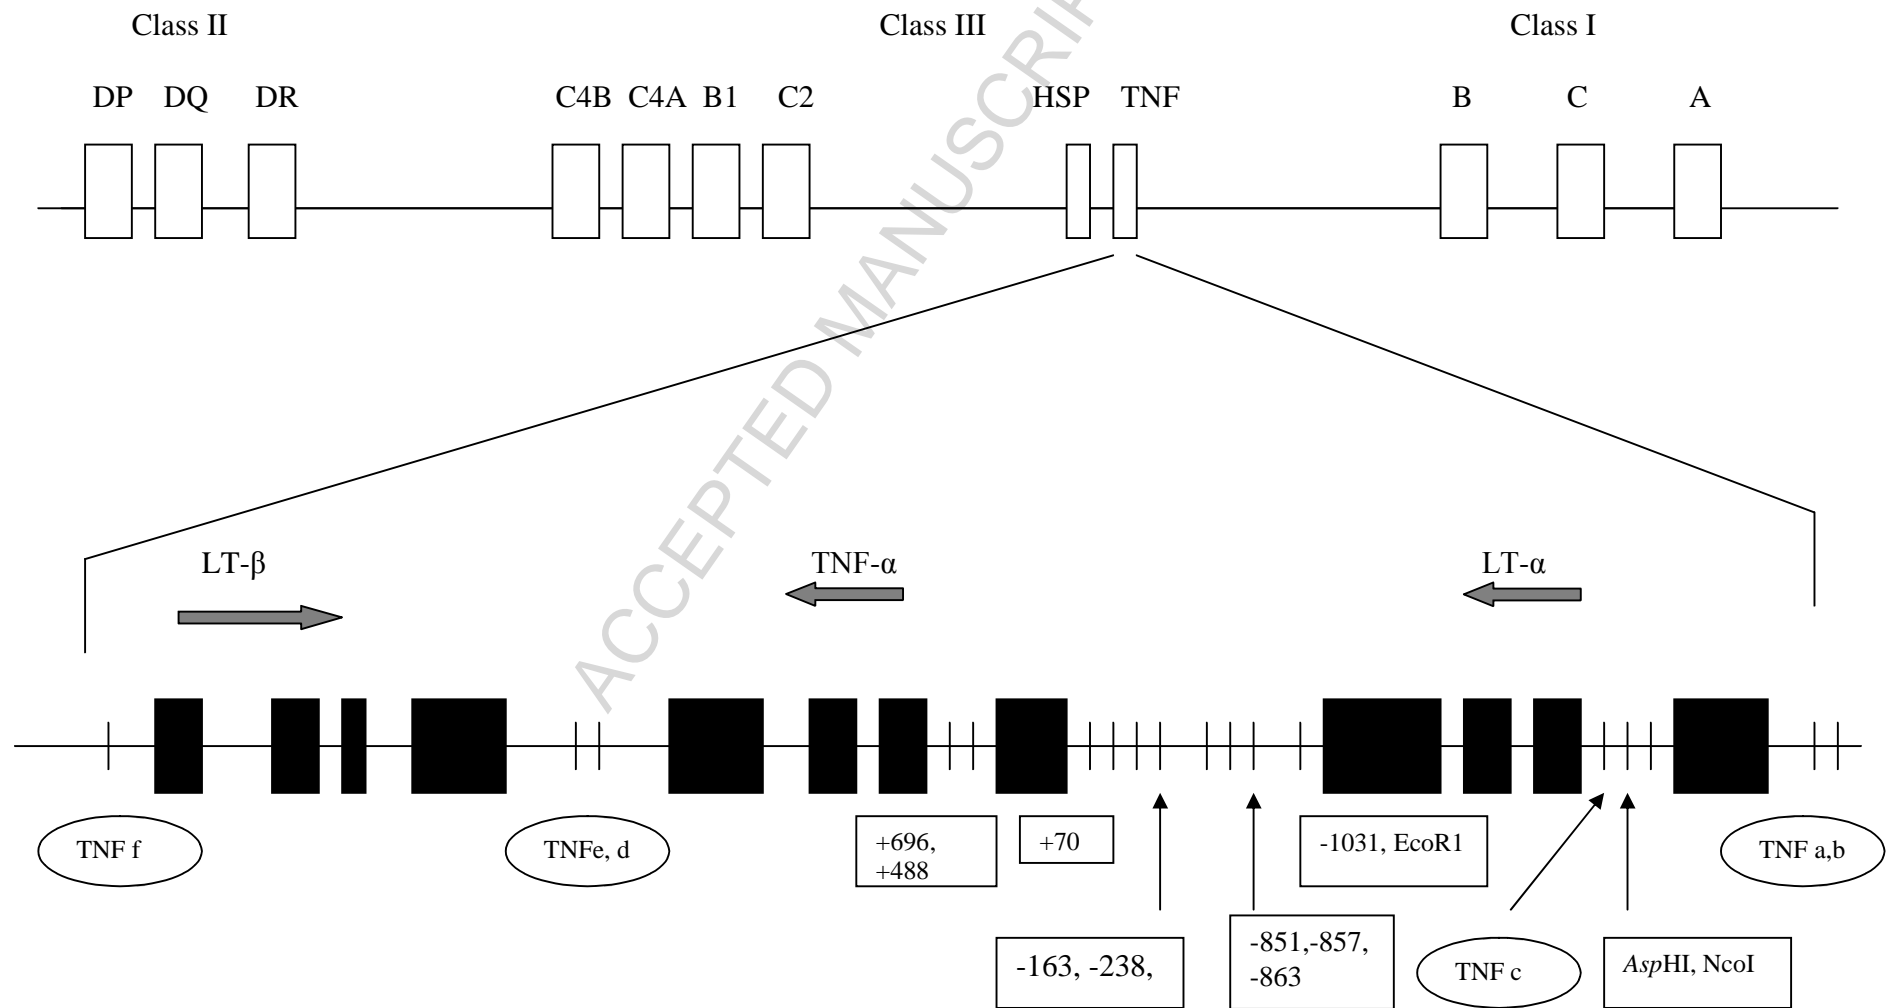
Class II

Class III

Class I

DP DQ DR

C4B C4A B1 C2

HSP TNF

B C A

ACCEPTED MANUSCRIPT

LT-β

TNF-α

LT-α

TNF f

TNFe, d

+696, +488

+70

-1031, EcoR1

TNF a,b

-163, -238,

-851,-857, -863

TNF c

AspHI, NcoI